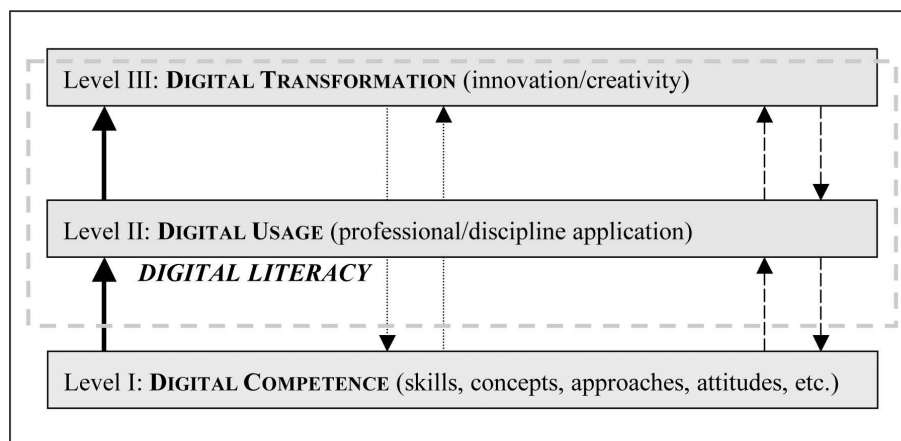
Level III: **DIGITAL TRANSFORMATION** (innovation/creativity)

Level II: **DIGITAL USAGE** (professional/discipline application)

*DIGITAL LITERACY*

Level I: **DIGITAL COMPETENCE** (skills, concepts, approaches, attitudes, etc.)